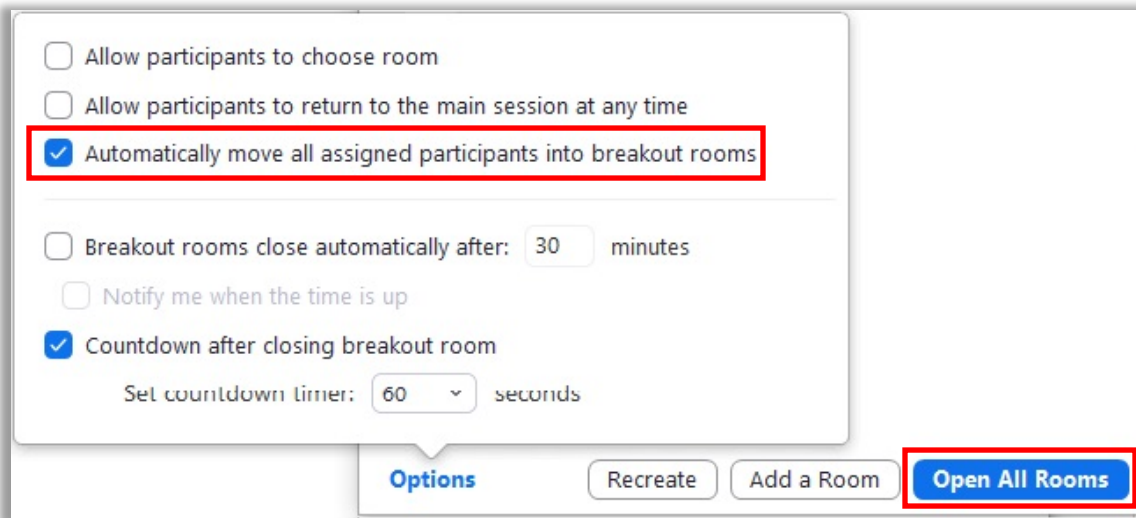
Allow participants to choose room

Allow participants to return to the main session at any time

Automatically move all assigned participants into breakout rooms

Breakout rooms close automatically after: 30 minutes

Notify me when the time is up

Countdown after closing breakout room

Set countdown timer: 60 seconds

Options Recreate Add a Room Open All Rooms